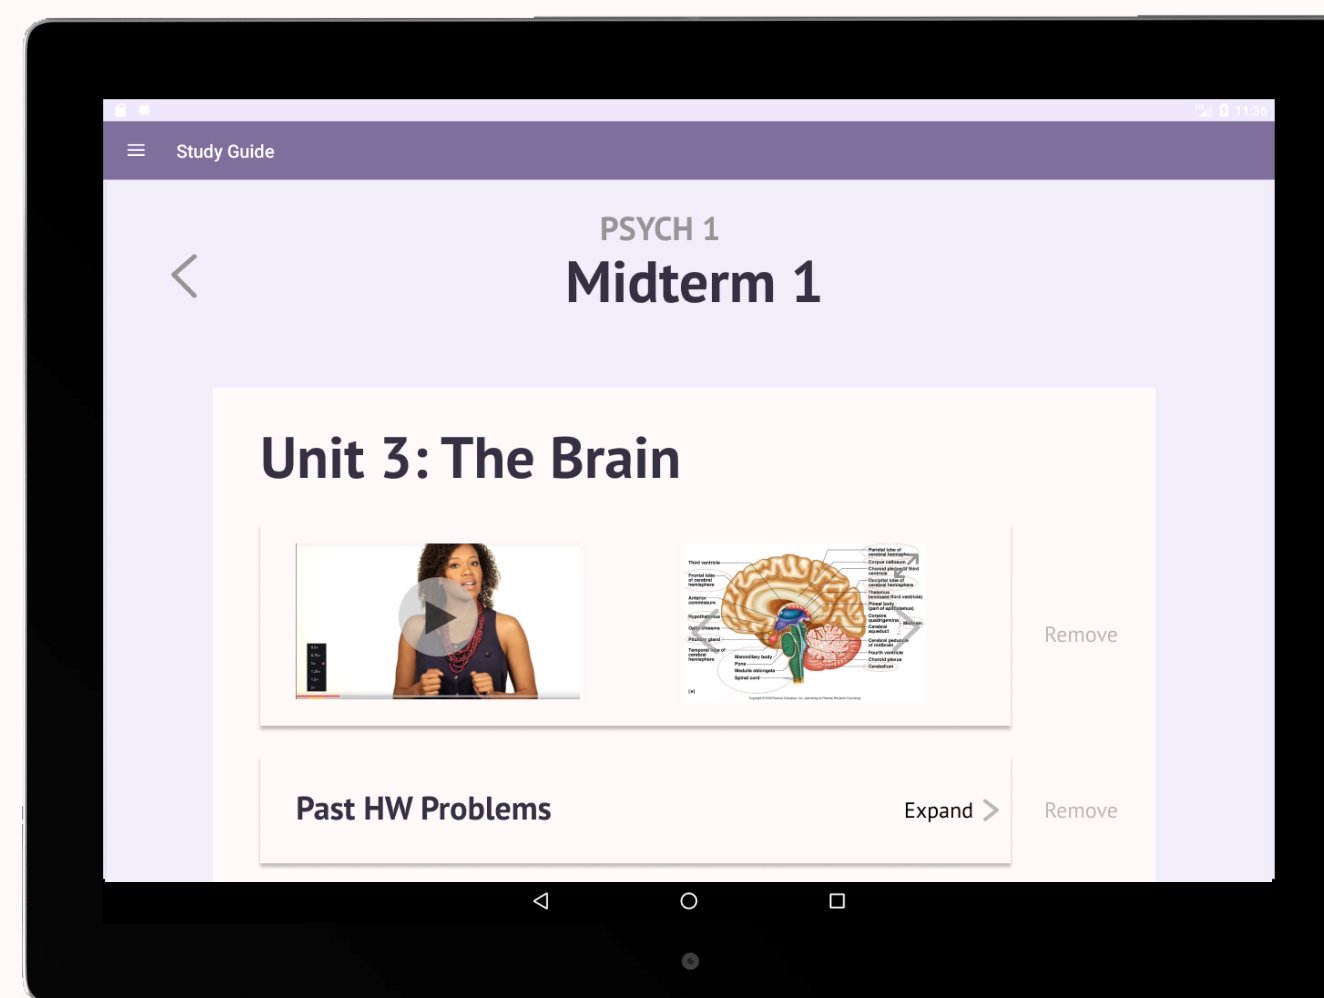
11:36

Study Guide

PSYCH 1

Midterm 1

Unit 3: The Brain

Third ventricle
Frontal lobe of cerebral hemisphere
Anterior commissure
Hypothalamus
Optic chiasma
Pituitary gland
Temporal lobe of cerebral hemisphere
Mammillary body
Pons
Medulla oblongata
Spinal cord
Parietal lobe of cerebral hemisphere
Corpus callosum
Choroid plexus of third ventricle
Occipital lobe of cerebral hemisphere
Thalamus (encloses third ventricle)
Pineal body (part of epithalamus)
Corpora quadrigemina
Midbrain
Cerebral aqueduct
Cerebral peduncle of midbrain
Fourth ventricle
Choroid plexus
Cerebellum
(a)

Remove

Past HW Problems

Expand

Remove